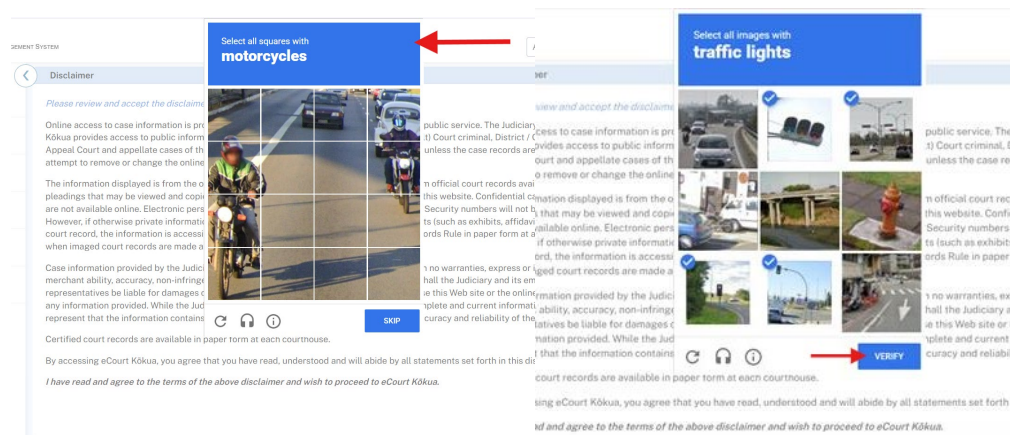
GEMENT SYSTEM

Disclaimer

Please review and accept the disclaime

Online access to case information is pro Kōkua provides access to public informa Appeal Court and appellate cases of th attempt to remove or change the online

public service. The Judician t) Court criminal, District / C unless the case records are

The information displayed is from the o pleadings that may be viewed and copie are not available online. Electronic pers However, if otherwise private informatio court record, the information is accessi when imaged court records are made a

n official court records avai this website. Confidential c Security numbers will not b ts (such as exhibits, affidav ords Rule in paper form at

Case information provided by the Judici merchant ability, accuracy, non-infringe representatives be liable for damages c any information provided. While the Jud represent that the information contains

n no warranties, express or hall the Judiciary and its em e this Web site or the online nplete and current informat curacy and reliability of the

Certified court records are available in paper form at each courthouse.

By accessing eCourt Kōkua, you agree that you have read, understood and will abide by all statements set forth in this dis

I have read and agree to the terms of the above disclaimer and wish to proceed to eCourt Kōkua.

Select all squares with
motorcycles

SKIP

Select all images with
traffic lights

VERIFY